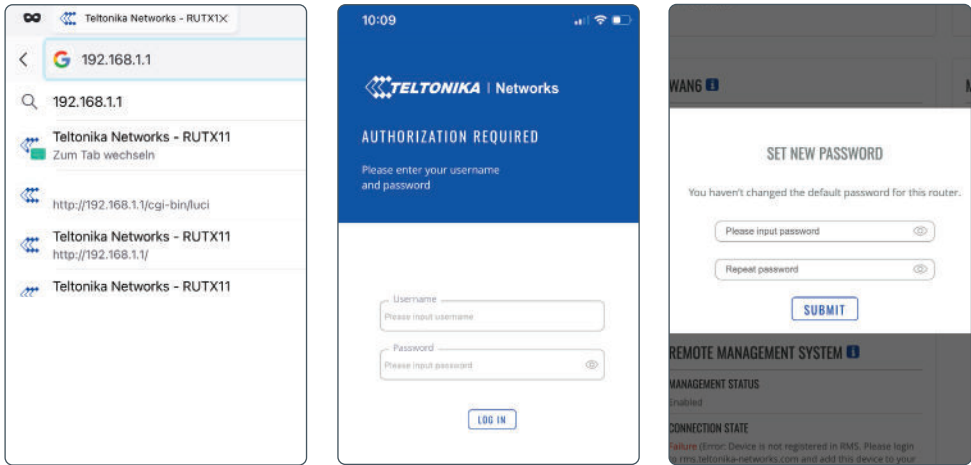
Teltonika Networks - RUTX1

192.168.1.1

192.168.1.1

Teltonika Networks - RUTX11
Zum Tab wechseln

http://192.168.1.1/cgi-bin/luci

Teltonika Networks - RUTX11
http://192.168.1.1/

Teltonika Networks - RUTX11

10:09

TELTONIKA | Networks

AUTHORIZATION REQUIRED

Please enter your username and password

Username
Please input username

Password
Please input password

LOG IN

WAN6

SET NEW PASSWORD

You haven't changed the default password for this router.

Please input password

Repeat password

SUBMIT

REMOTE MANAGEMENT SYSTEM

MANAGEMENT STATUS
Enabled

CONNECTION STATE
Failure (Error: Device is not registered in RMS. Please login to rms.teltonika-networks.com and add this device to your